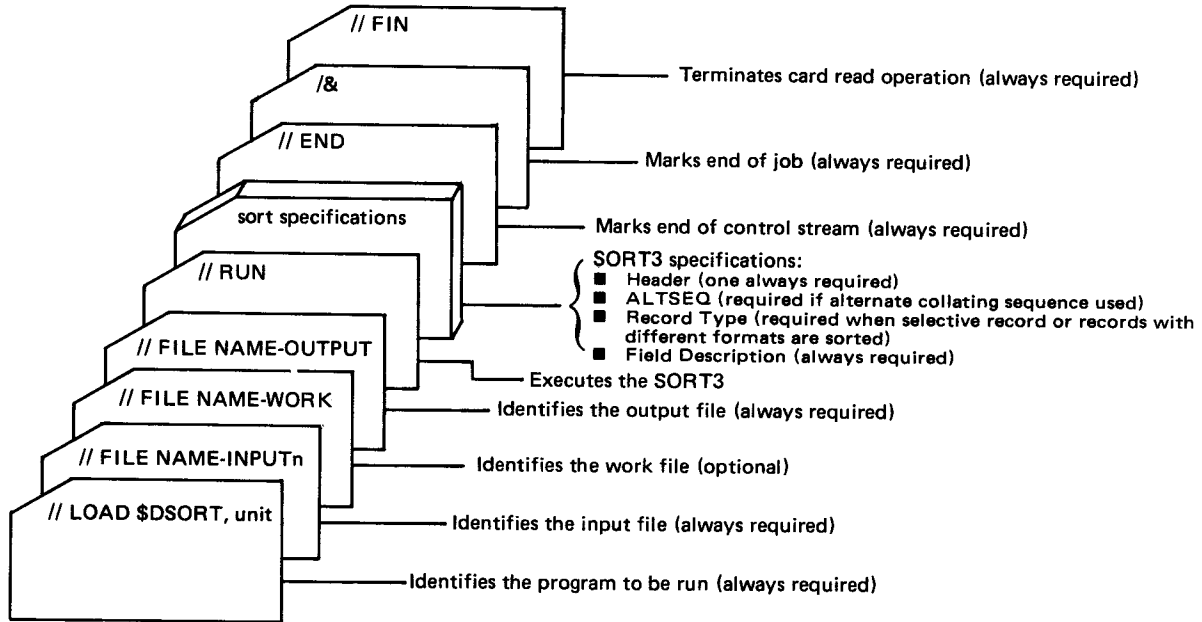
// FIN

/&

// END

sort specifications

// RUN

// FILE NAME-OUTPUT

// FILE NAME-WORK

// FILE NAME-INPUTn

// LOAD $DSORT, unit

Terminates card read operation (always required)

Marks end of job (always required)

Marks end of control stream (always required)

SORT3 specifications:
■ Header (one always required)
■ ALTSEQ (required if alternate collating sequence used)
■ Record Type (required when selective record or records with different formats are sorted)
■ Field Description (always required)

Executes the SORT3

Identifies the output file (always required)

Identifies the work file (optional)

Identifies the input file (always required)

Identifies the program to be run (always required)